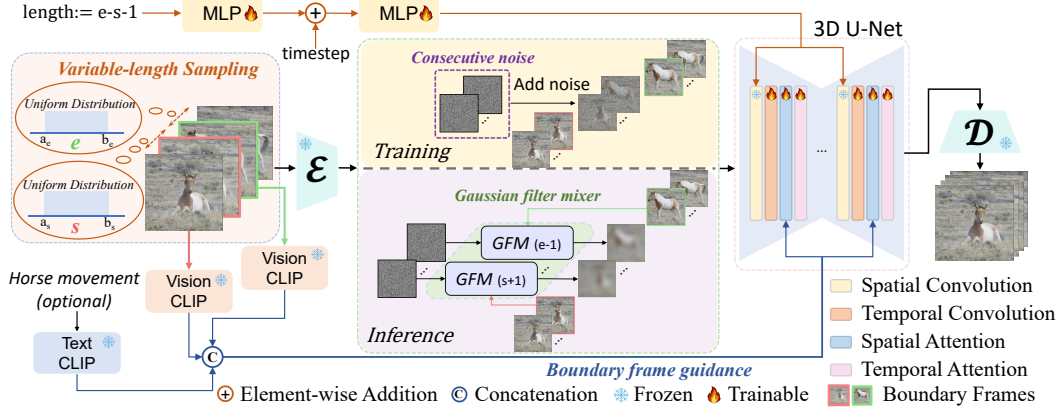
length:= e-s-1

MLP

timestep

MLP

3D U-Net

Variable-length Sampling

Uniform Distribution

$a_e$ e $b_e$

Uniform Distribution

$a_s$ s $b_s$

$\mathcal{E}$

Consecutive noise

Add noise

Training

Inference

Gaussian filter mixer

GFM (e-1)

GFM (s+1)

$\mathcal{D}$

...

Vision CLIP

Vision CLIP

Horse movement (optional)

Text CLIP

C

Boundary frame guidance

Spatial Convolution

Temporal Convolution

Spatial Attention

Temporal Attention

+ Element-wise Addition C Concatenation Frozen Trainable Boundary Frames